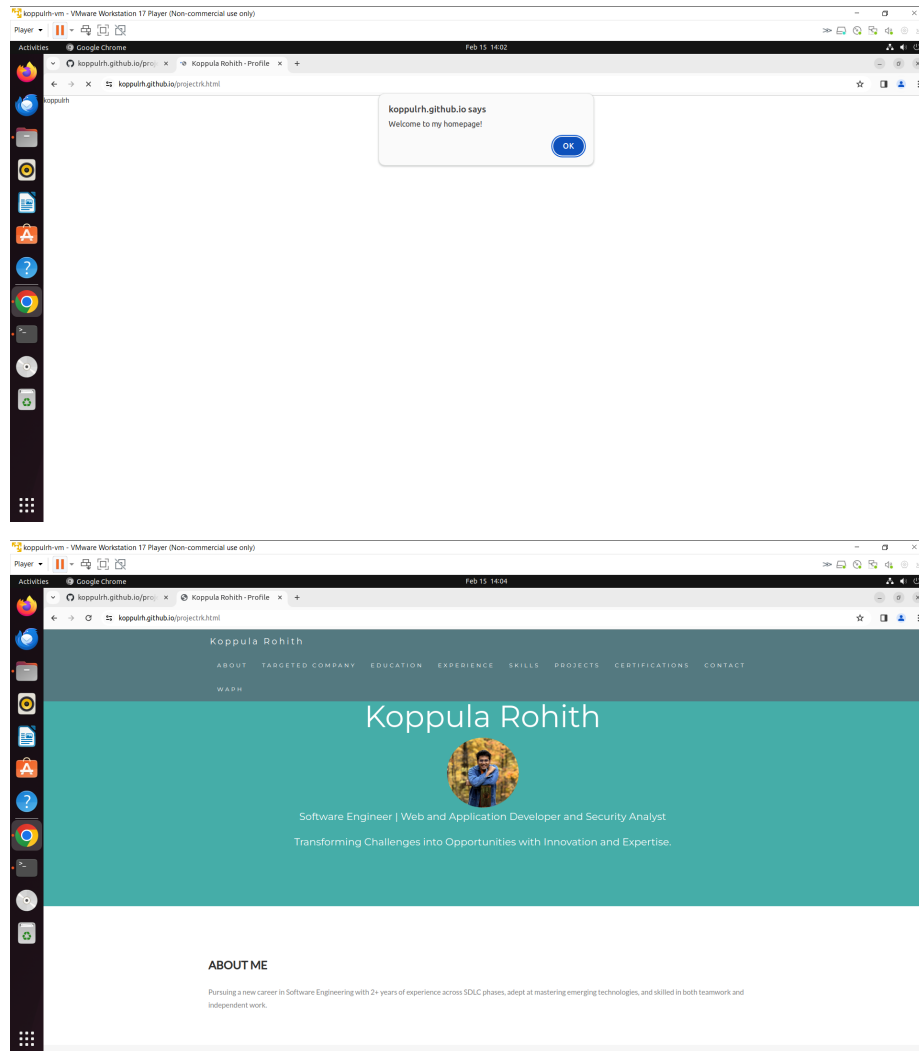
koppulrh-vm - VMware Workstation 17 Player (Non-commercial use only)
Player
Activities Google Chrome Feb 15 14:02
koppulrh.github.io/proj × Koppula Rohith - Profile × +
koppulrh.github.io/projectrk.html
koppulrh
koppulrh.github.io says
Welcome to my homepage!
OK

koppulrh-vm - VMware Workstation 17 Player (Non-commercial use only)
Player
Activities Google Chrome Feb 15 14:04
koppulrh.github.io/proj × Koppula Rohith - Profile × +
koppulrh.github.io/projectrk.html
Koppula Rohith
ABOUT TARGETED COMPANY EDUCATION EXPERIENCE SKILLS PROJECTS CERTIFICATIONS CONTACT WAPH
Koppula Rohith
Software Engineer | Web and Application Developer and Security Analyst
Transforming Challenges into Opportunities with Innovation and Expertise.

ABOUT ME
Pursuing a new career in Software Engineering with 2+ years of experience across SDLC phases, adept at mastering emerging technologies, and skilled in both teamwork and independent work.